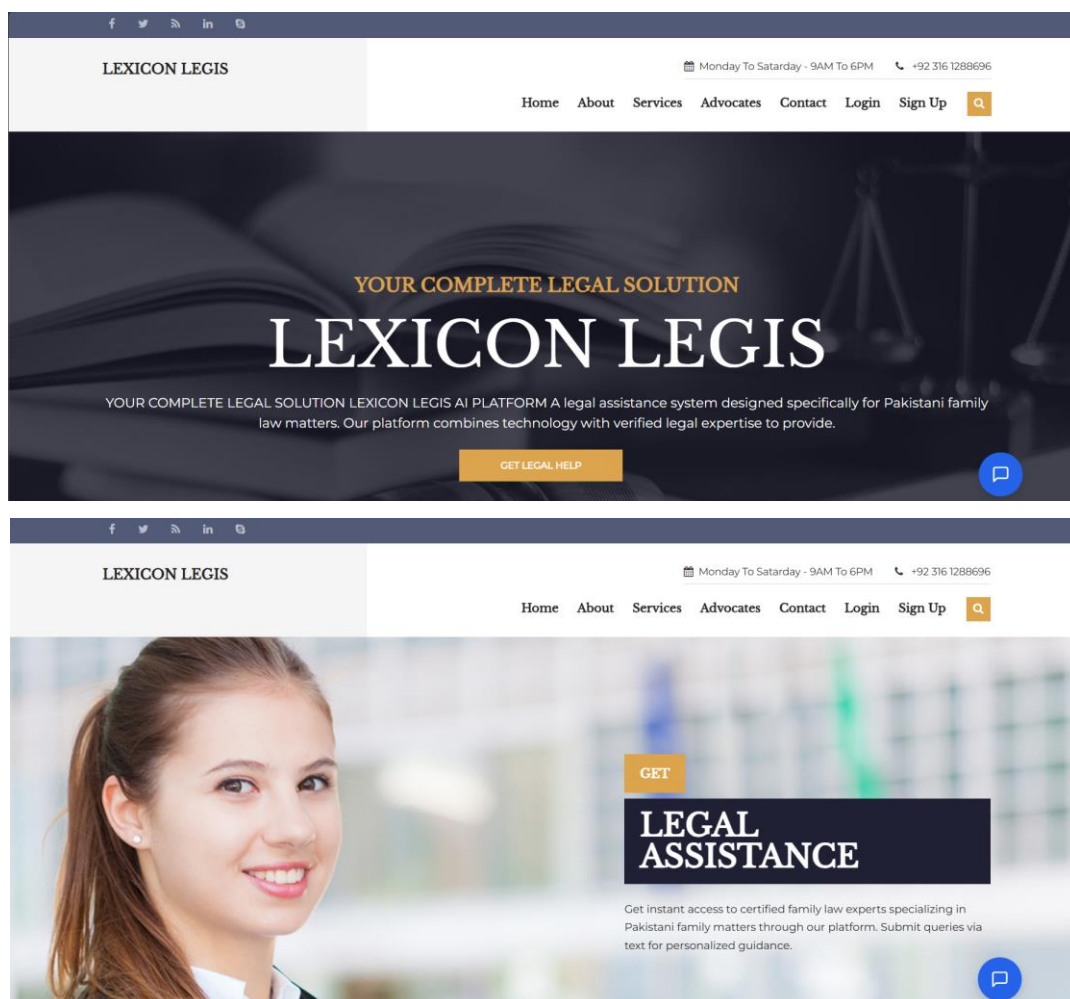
f in

LEXICON LEGIS

Monday To Sataraday - 9AM To 6PM +92 316 1288696

Home About Services Advocates Contact Login Sign Up

YOUR COMPLETE LEGAL SOLUTION

LEXICON LEGIS

YOUR COMPLETE LEGAL SOLUTION LEXICON LEGIS AI PLATFORM A legal assistance system designed specifically for Pakistani family law matters. Our platform combines technology with verified legal expertise to provide.

GET LEGAL HELP

f in

LEXICON LEGIS

Monday To Sataraday - 9AM To 6PM +92 316 1288696

Home About Services Advocates Contact Login Sign Up

GET

LEGAL ASSISTANCE

Get instant access to certified family law experts specializing in Pakistani family matters through our platform. Submit queries via text for personalized guidance.